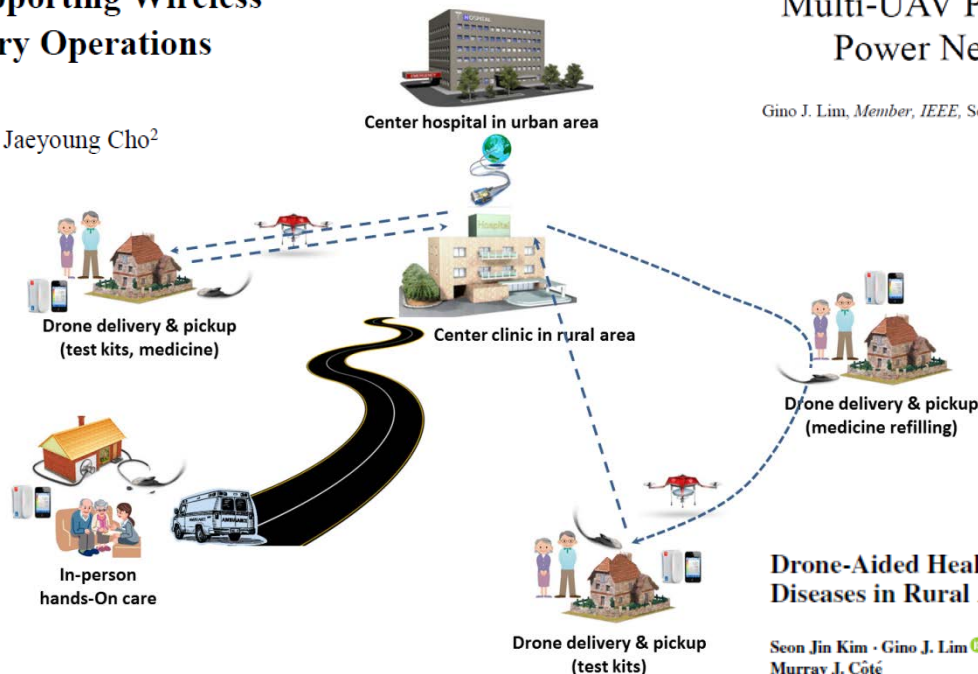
pporting Wireless
ry Operations

Jaeyoung Cho$^2$

Multi-UAV F
Power Ne

Gino J. Lim, Member, IEEE, S

Center hospital in urban area

Drone delivery & pickup
(test kits, medicine)

Center clinic in rural area

Drone delivery & pickup
(medicine refilling)

In-person
hands-On care

Drone delivery & pickup
(test kits)

Drone-Aided Heal
Diseases in Rural

Seon Jin Kim · Gino J. Lim
Murray J. Côté